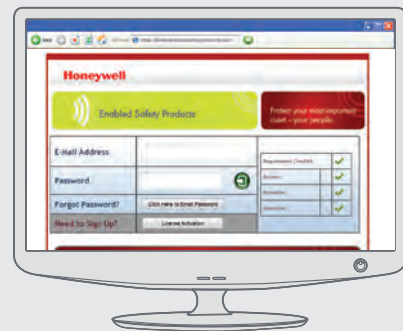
Back

Honeywell

Enabled Safety Products

Protect your most important asset – your people.

E-Mail Address

Password

Forgot Password?

Click here to Email Password

Need to Sign Up?

License Activation

Requirements Checklist

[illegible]

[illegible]

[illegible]